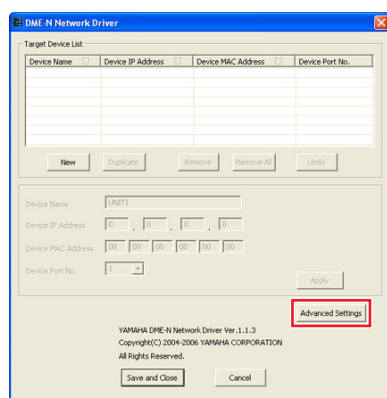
DME-N Network Driver

Target Device List

| Device Name | Device IP Address | Device MAC Address | Device Port No. |
|---|---|---|---|
| | | | |

New Duplicate Remove Remove All Undo

Device Name UNIT1

Device IP Address 0 . 0 . 0 . 0

Device MAC Address 00 00 00 00 00 00

Device Port No. 1

Apply

Advanced Settings

YAMAHA DME-N Network Driver Ver.1.1.3
Copyright(C) 2004-2006 YAMAHA CORPORATION
All Rights Reserved.

Save and Close Cancel